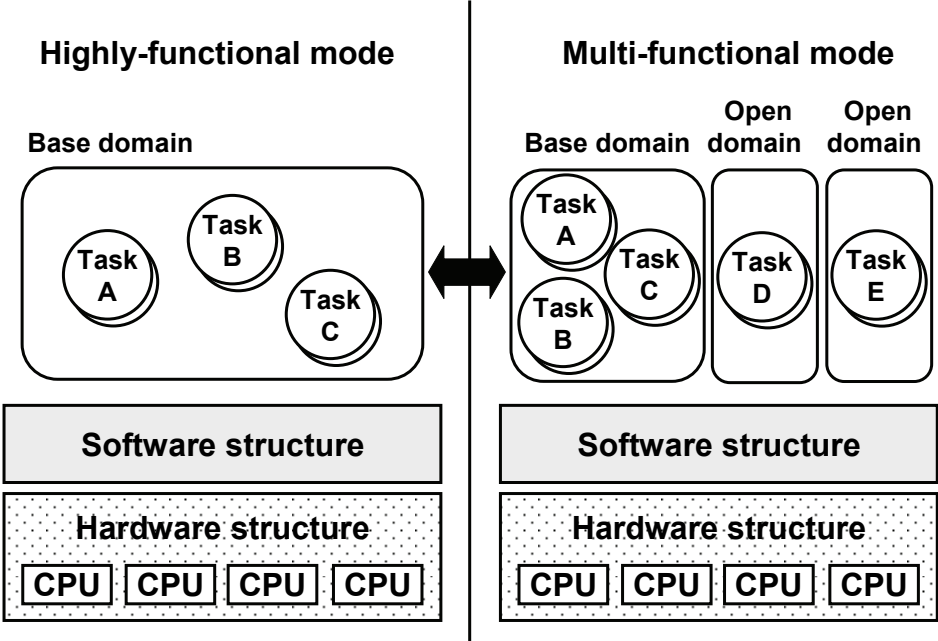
Highly-functional mode

Base domain

Task A

Task B

Task C

Software structure

Hardware structure

CPU CPU CPU CPU

Multi-functional mode

Base domain

Open domain

Open domain

Task A

Task B

Task C

Task D

Task E

Software structure

Hardware structure

CPU CPU CPU CPU